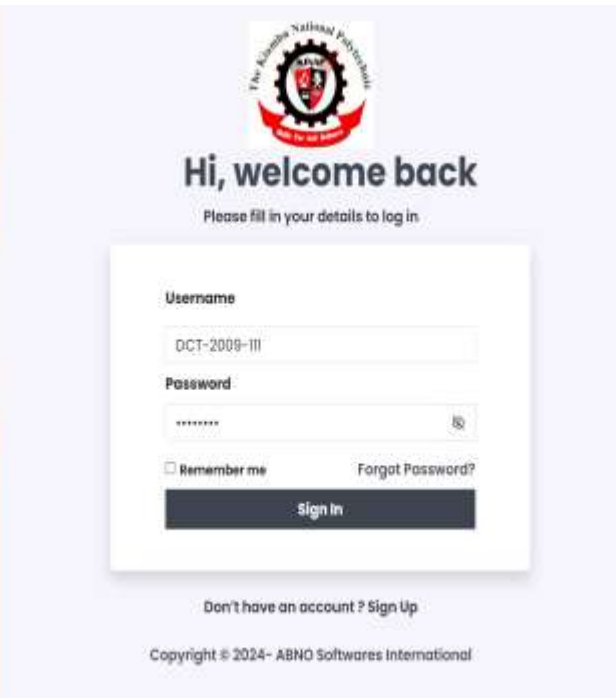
The Kiambu National Polytechnic

KNP

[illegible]

Hi, welcome back

Please fill in your details to log in

Username

DCT-2009-III

Password

•••••••••

Remember me

Forgot Password?

Sign In

Don't have an account ? Sign Up

Copyright © 2024- ABNO Softwares International